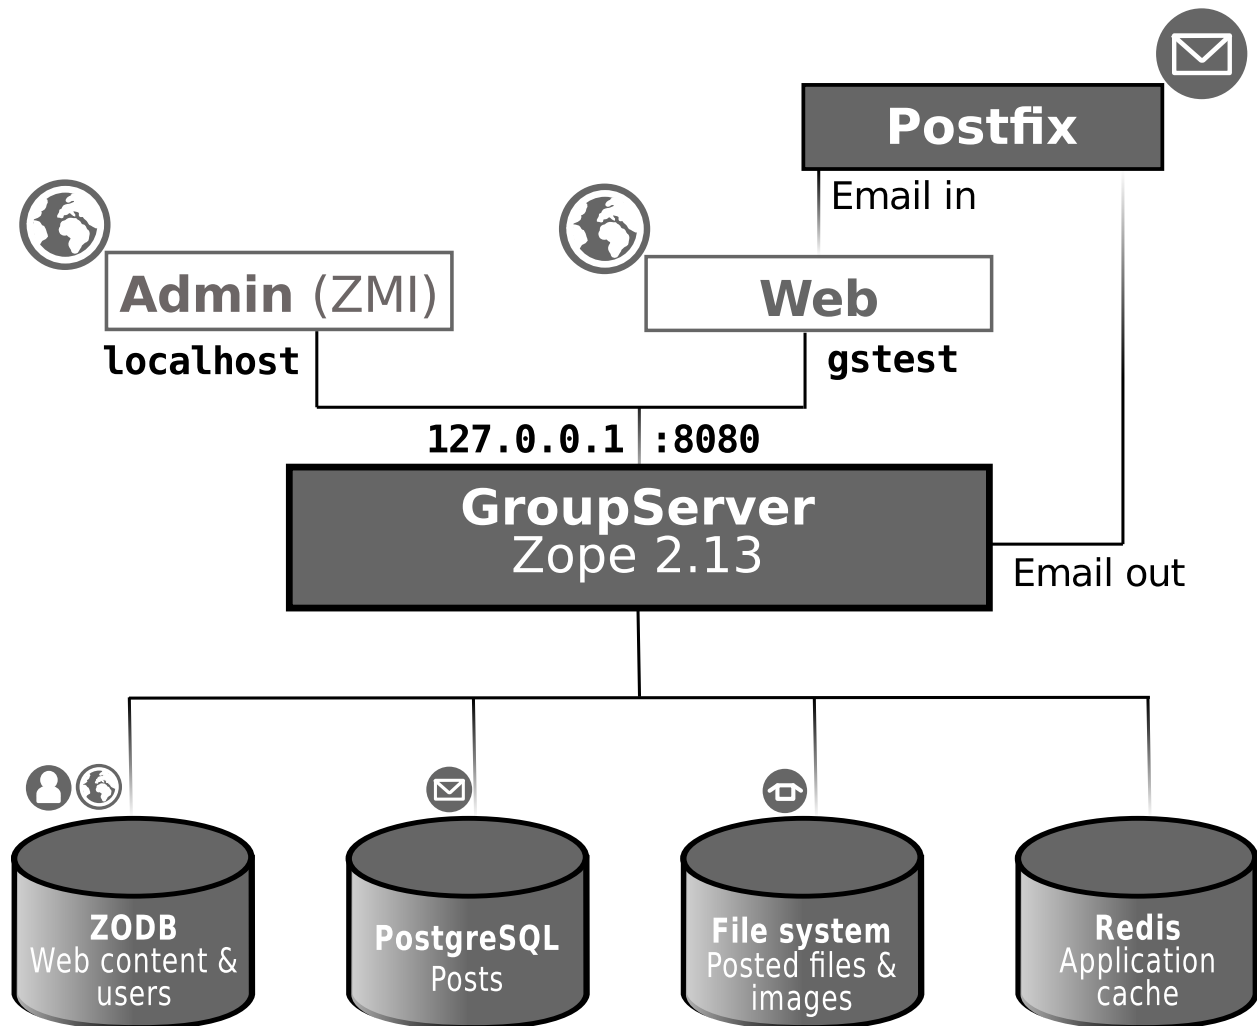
Postfix

Email in

Admin (ZMI)

Web

localhost

gstest

127.0.0.1 :8080

GroupServer
Zope 2.13

Email out

ZODB
Web content & users

PostgreSQL
Posts

File system
Posted files & images

Redis
Application cache